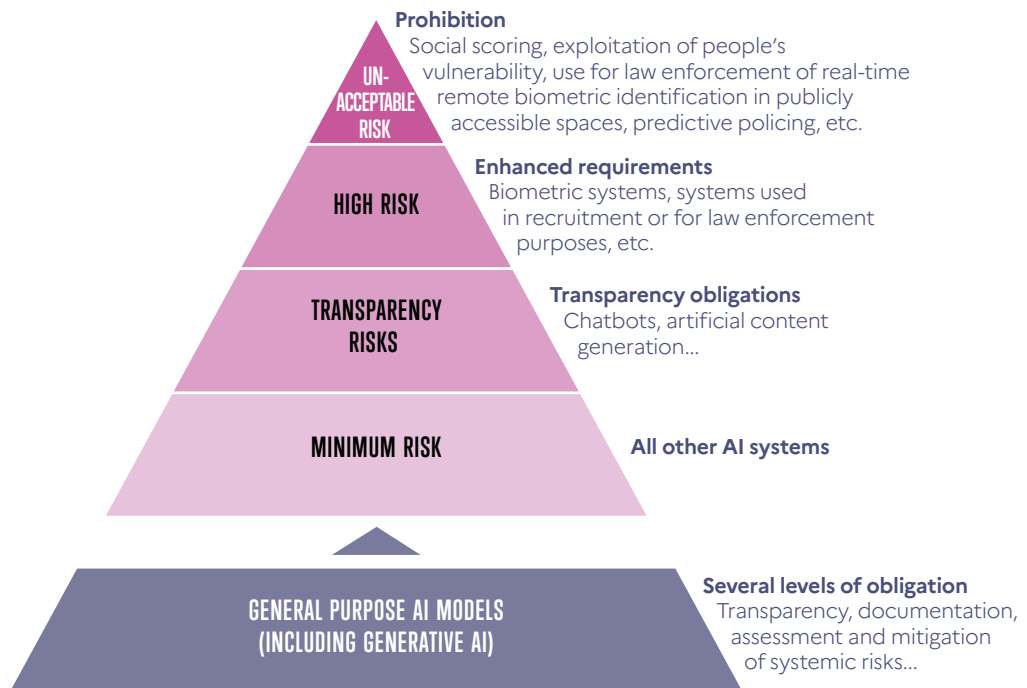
UN-ACCEPTABLE RISK

Prohibition
Social scoring, exploitation of people's vulnerability, use for law enforcement of real-time remote biometric identification in publicly accessible spaces, predictive policing, etc.

HIGH RISK

Enhanced requirements
Biometric systems, systems used in recruitment or for law enforcement purposes, etc.

TRANSPARENCY RISKS

Transparency obligations
Chatbots, artificial content generation...

MINIMUM RISK

All other AI systems

GENERAL PURPOSE AI MODELS (INCLUDING GENERATIVE AI)

Several levels of obligation
Transparency, documentation, assessment and mitigation of systemic risks...